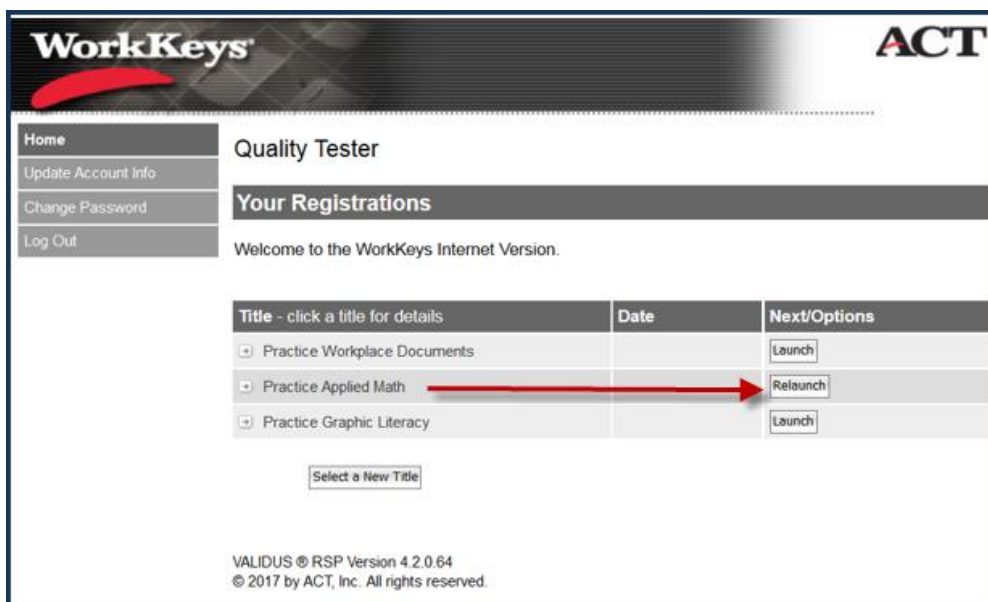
WorkKeys®

ACT

Home
Update Account Info
Change Password
Log Out

Quality Tester

Your Registrations

Welcome to the WorkKeys Internet Version.

| Title - click a title for details | Date | Next/Options |
|---|---|---|
| Practice Workplace Documents | | Launch |
| Practice Applied Math | | Relaunch |
| Practice Graphic Literacy | | Launch |

Select a New Title

VALIDUS ® RSP Version 4.2.0.64
© 2017 by ACT, Inc. All rights reserved.